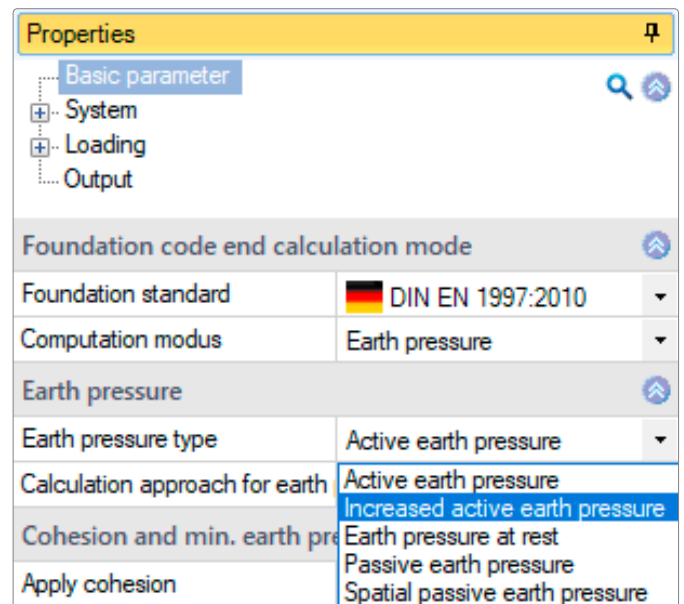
Properties

Basic parameter
System
Loading
Output

Foundation code end calculation mode

| | |
|---|---|
| Foundation standard | DIN EN 1997:2010 |
| Computation modus | Earth pressure |

Earth pressure

| | |
|---|---|
| Earth pressure type | Active earth pressure |
| Calculation approach for earth | |

Cohesion and min. earth pr

Apply cohesion

Active earth pressure
Increased active earth pressure
Earth pressure at rest
Passive earth pressure
Spatial passive earth pressure